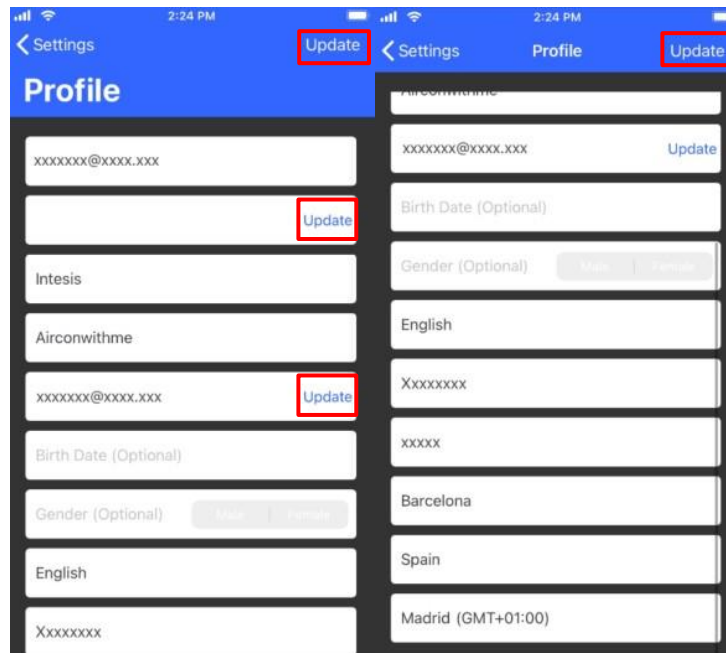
2:24 PM

Settings

Update

Profile

xxxxxxx@xxxx.xxx

Update

Intesis

Airconwithme

xxxxxxx@xxxx.xxx

Update

Birth Date (Optional)

Gender (Optional)

Male

Female

English

Xxxxxxxx

2:24 PM

Settings

Profile

Update

Airconwithme

xxxxxxx@xxxx.xxx

Update

Birth Date (Optional)

Gender (Optional)

Male

Female

English

Xxxxxxxx

xxxxx

Barcelona

Spain

Madrid (GMT+01:00)